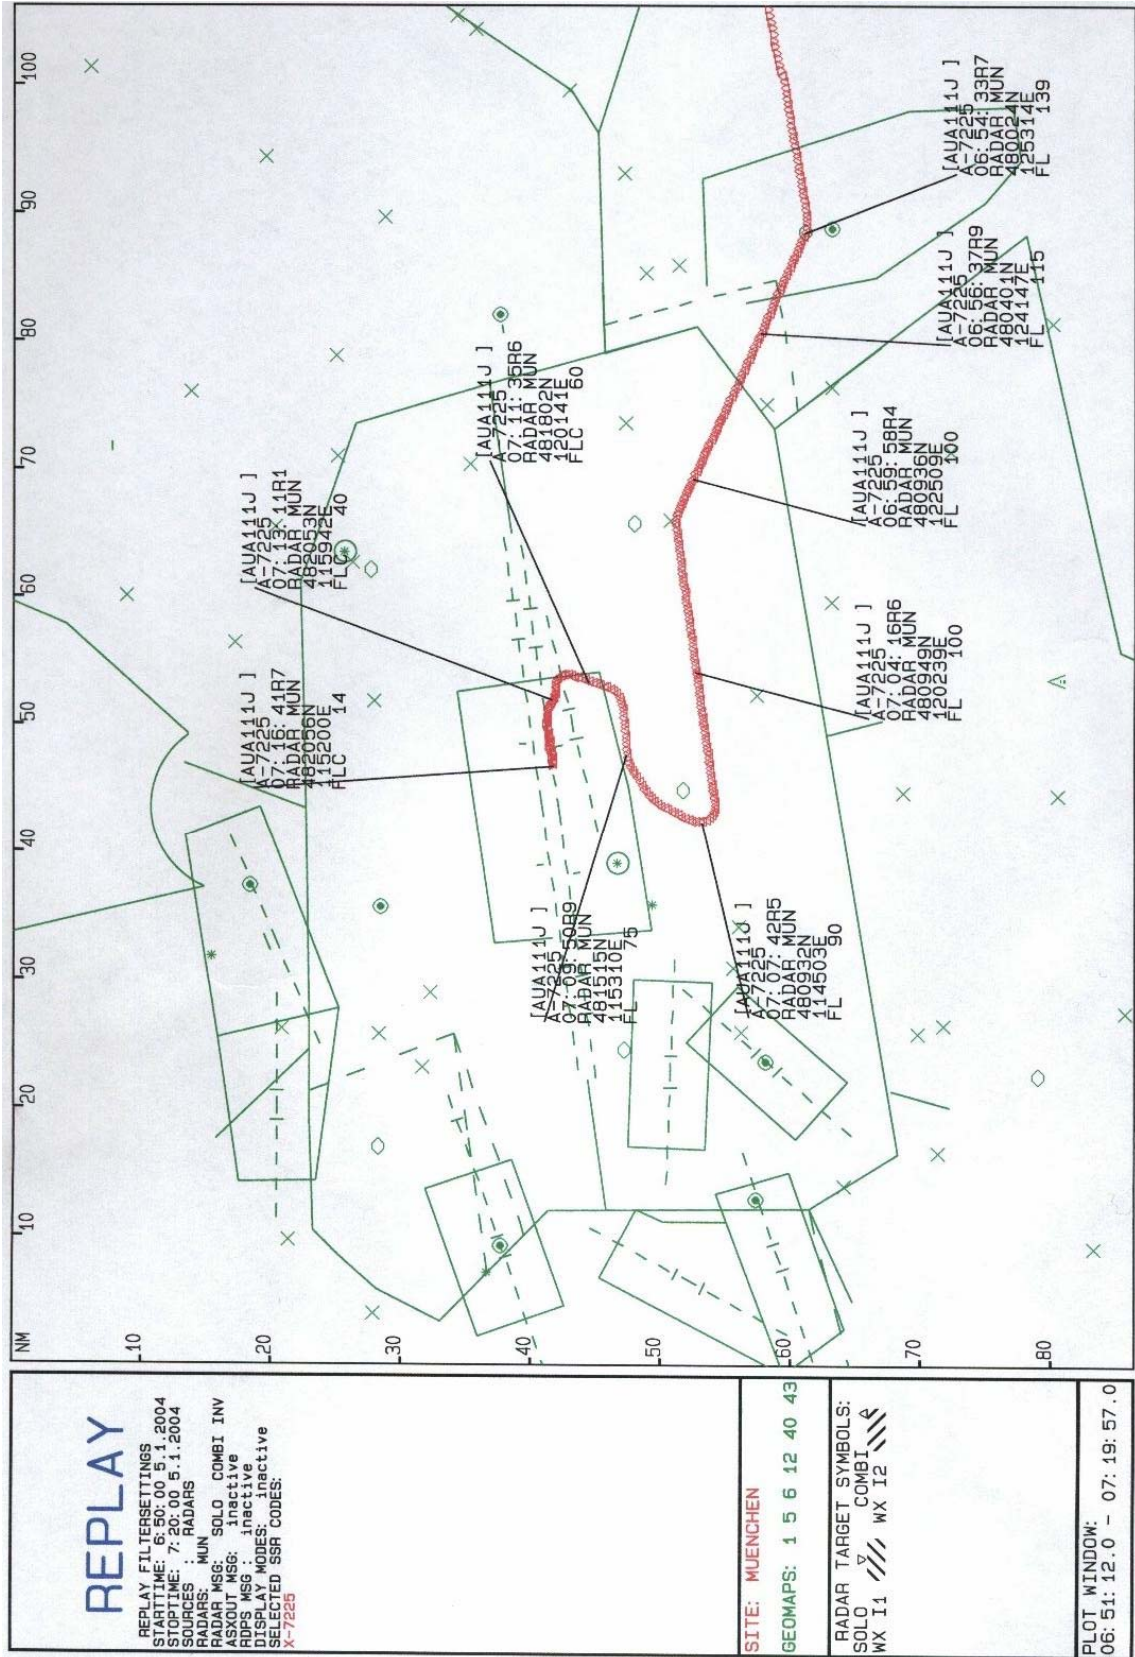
REPLAY

REPLAY FILTERSETTINGS
STARTTIME: 6:50:00 5.1.2004
STOPTIME: 7:20:00 5.1.2004
SOURCES : RADARS
RADARS: MUN
RADAR MSG: SOLO COMBI INV
ASXOUT MSG: inactive
RDPS MSG : inactive
DISPLAY MODES: inactive
SELECTED SSR CODES:
X-7225

SITE: MUENCHEN

GEOMAPS: 1 5 6 12 40 43

RADAR TARGET SYMBOLS:
SOLO COMBI
WX I1 WX I2

PLOT WINDOW:
06:51:12.0 - 07:19:57.0

NM 10 20 30 40 50 60 70 80 90 100

10 20 30 40 50 60 70 80

[AUA111J ]
A-7225
07:16:41R7
RADAR MUN
482056N
115200E
FLC 14

[AUA111J ]
A-7225
07:13:11R1
RADAR MUN
482053N
115942E
FLC 40

[AUA111J ]
A-7225
07:11:35R6
RADAR MUN
481802N
120141E
FLC 60

[AUA111J ]
A-7225
07:09:50R9
RADAR MUN
481515N
115310E
FL 75

[AUA111J ]
A-7225
07:07:42R5
RADAR MUN
480932N
114503E
FL 90

[AUA111J ]
A-7225
07:04:16R6
RADAR MUN
480949N
120239E
FL 100

[AUA111J ]
A-7225
06:59:58R4
RADAR MUN
480936N
122509E
FL 100

[AUA111J ]
A-7225
06:56:37R9
RADAR MUN
480401N
124147E
FL 115

[AUA111J ]
A-7225
06:54:33R7
RADAR MUN
480024N
125314E
FL 139